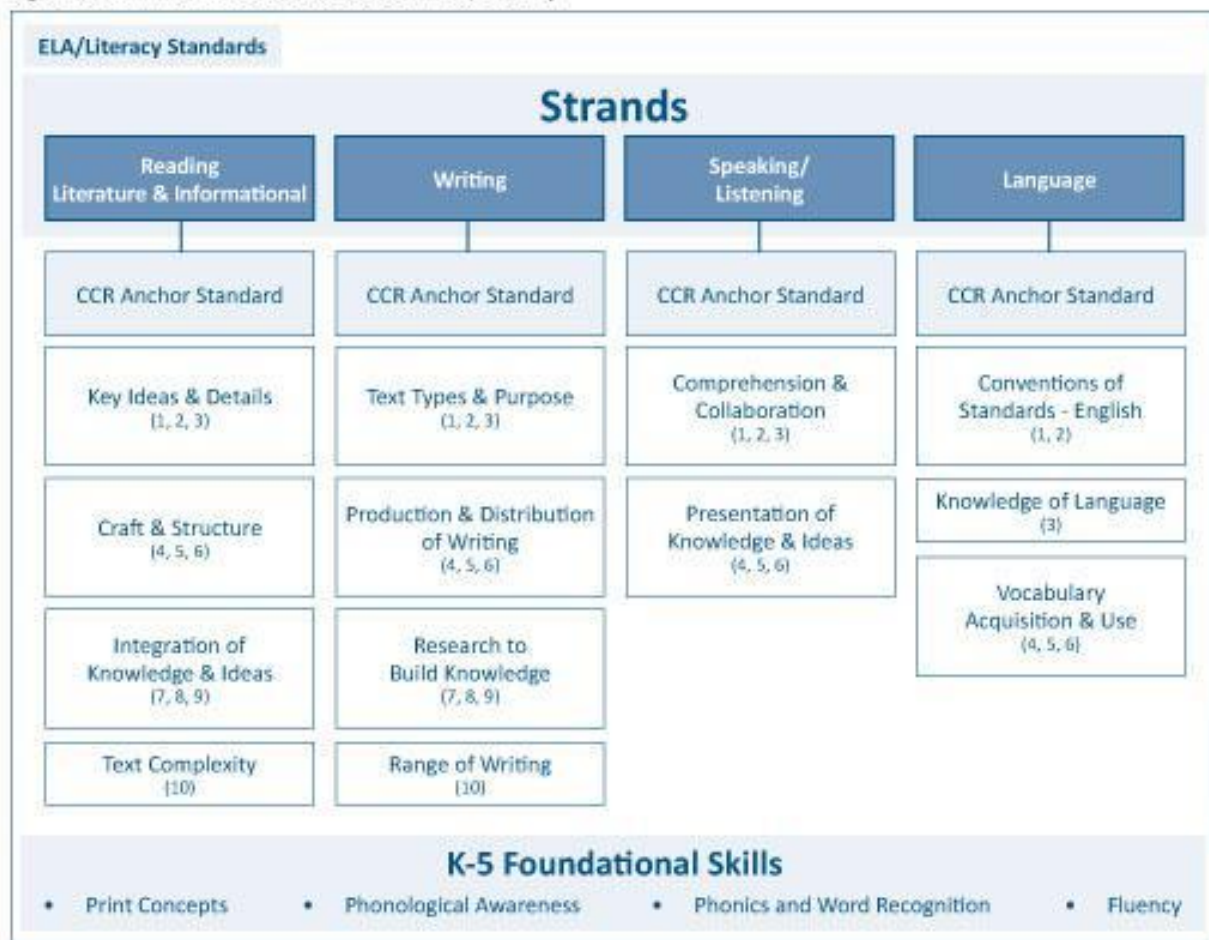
ELA/Literacy Standards

Strands

Reading Literature & Informational

CCR Anchor Standard

Key Ideas & Details
(1, 2, 3)

Craft & Structure
(4, 5, 6)

Integration of Knowledge & Ideas
(7, 8, 9)

Text Complexity
(10)

Writing

CCR Anchor Standard

Text Types & Purpose
(1, 2, 3)

Production & Distribution of Writing
(4, 5, 6)

Research to Build Knowledge
(7, 8, 9)

Range of Writing
(10)

Speaking/ Listening

CCR Anchor Standard

Comprehension & Collaboration
(1, 2, 3)

Presentation of Knowledge & Ideas
(4, 5, 6)

Language

CCR Anchor Standard

Conventions of Standards - English
(1, 2)

Knowledge of Language
(3)

Vocabulary Acquisition & Use
(4, 5, 6)

K-5 Foundational Skills

• Print Concepts • Phonological Awareness • Phonics and Word Recognition • Fluency